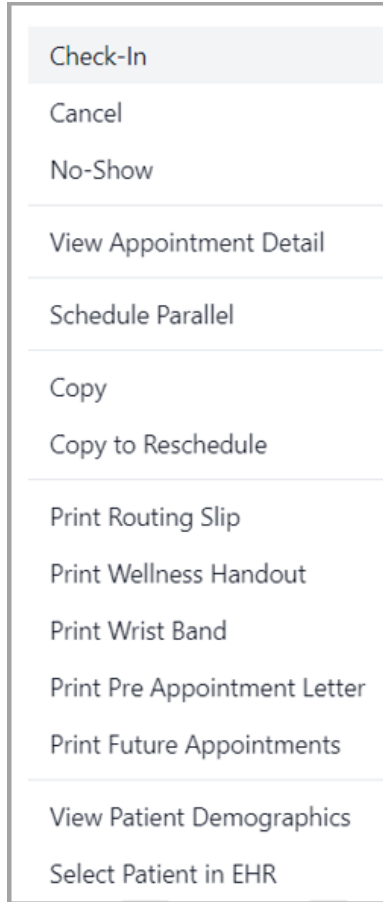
Check-In
Cancel
No-Show

View Appointment Detail

Schedule Parallel

Copy
Copy to Reschedule

Print Routing Slip
Print Wellness Handout
Print Wrist Band
Print Pre Appointment Letter
Print Future Appointments

View Patient Demographics
Select Patient in EHR